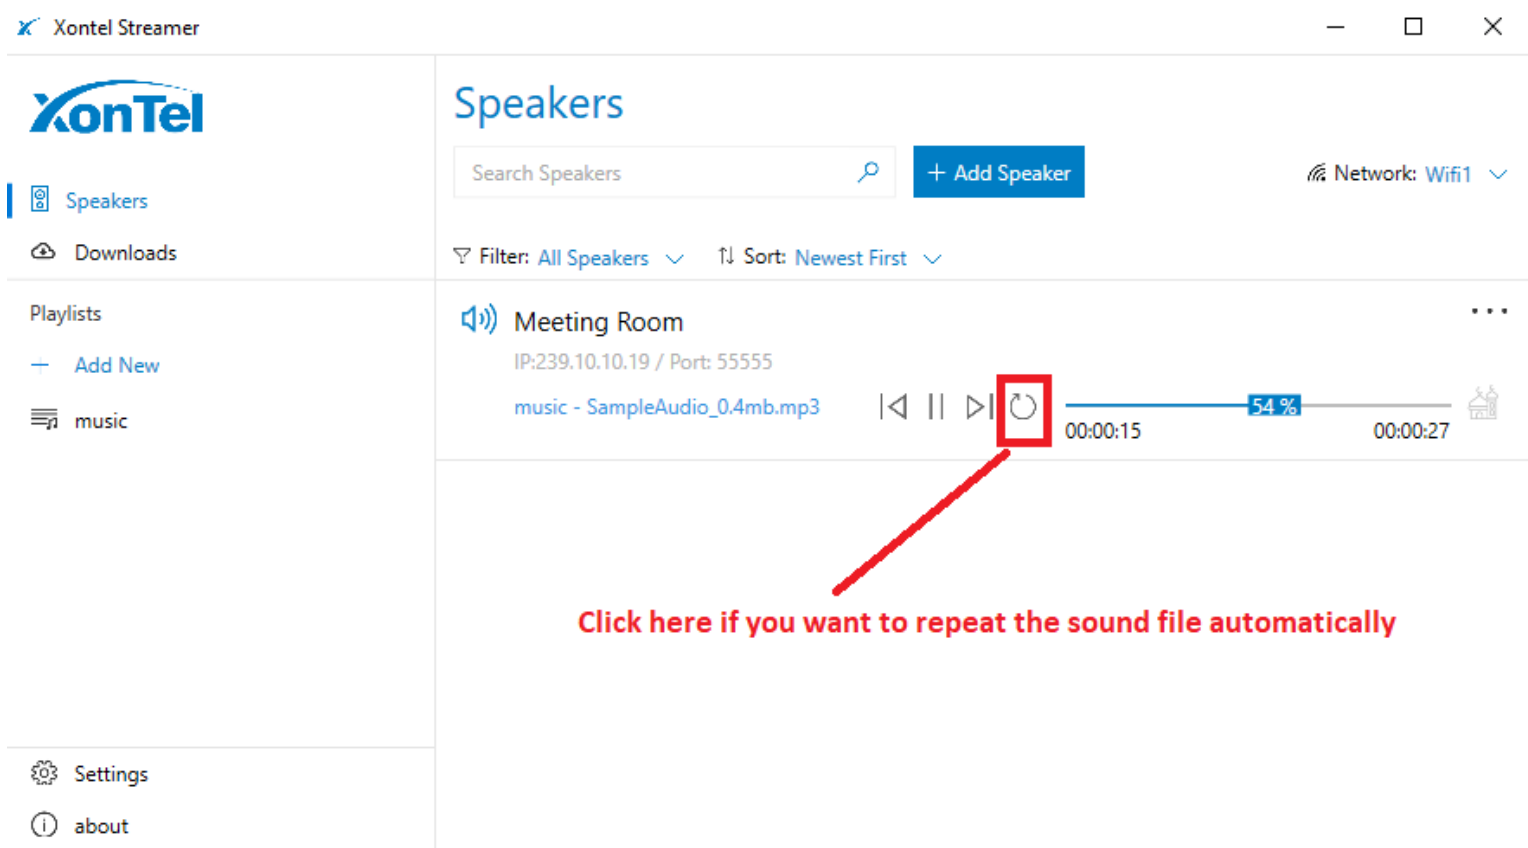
Xontel Streamer

XonTel

Speakers

Downloads

Playlists

+ Add New

music

Settings

about

Speakers

Search Speakers

+ Add Speaker

Network: Wifi1

Filter: All Speakers

Sort: Newest First

Meeting Room

IP:239.10.10.19 / Port: 55555

music - SampleAudio_0.4mb.mp3

54 %

00:00:15

00:00:27

Click here if you want to repeat the sound file automatically